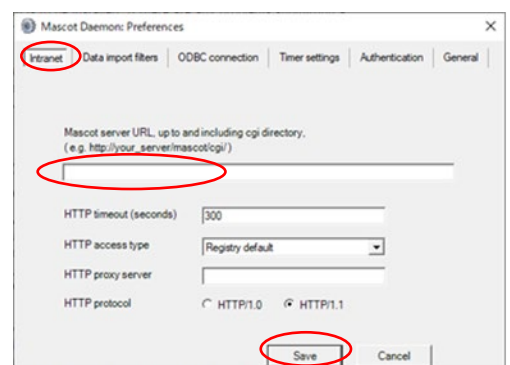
Mascot Daemon: Preferences

Intranet | Data import filters | ODBC connection | Timer settings | Authentication | General

Mascot server URL, up to and including cgi directory, ( e.g. http://your_server/mascot/cgi/)

HTTP timeout (seconds) 300

HTTP access type Registry default

HTTP proxy server

HTTP protocol HTTP/1.0 HTTP/1.1

Save Cancel